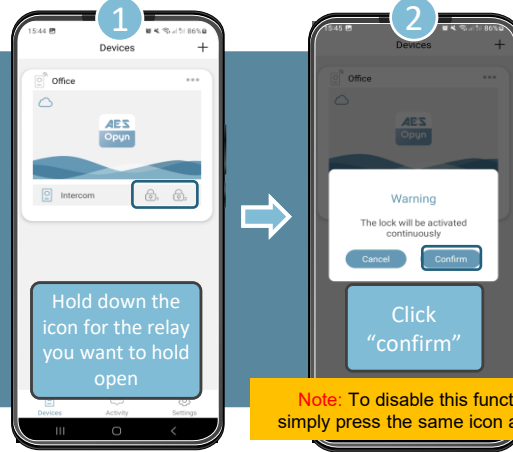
1

15:44

86%

Devices

+

Office

•••

AES

Opyn

Intercom

Hold down the icon for the relay you want to hold open

Devices

Activity

Settings

2

15:45

86%

Devices

+

Office

AES

Opyn

Warning

The lock will be activated continuously

Cancel

Confirm

Click "confirm"

Note: To disable this funct simply press the same icon a